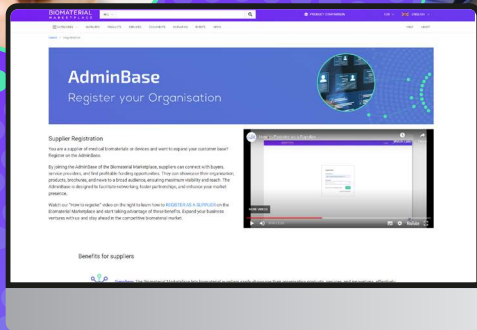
BIOMATERIAL MARKETPLACE

PRODUCT COMPARISON

CATEGORIES SUPPLIERS PRODUCTS SERVICES DOCUMENTS WEBINARS EVENTS NEWS

HELP ABOUT

AdminBase

Register your Organisation

Supplier Registration

You are a supplier of medical biomaterials or devices and want to expand your customer base? Register on the AdminBase.

By joining the AdminBase of the Biomaterial Marketplace, suppliers can connect with buyers, service providers, and find profitable funding opportunities. They can showcase their organisation, products, brochures, and more to a broad audience, ensuring maximum visibility and reach. The AdminBase is designed to facilitate networking, foster partnerships, and enhance your market presence.

Watch our "how to register" video on the right to learn how to REGISTER AS A SUPPLIER on the Biomaterial Marketplace and start taking advantage of these benefits. Expand your business ventures with us and stay ahead in the competitive biomaterial market.

MORE VIDEOS

YouTube

Benefits for suppliers

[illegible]